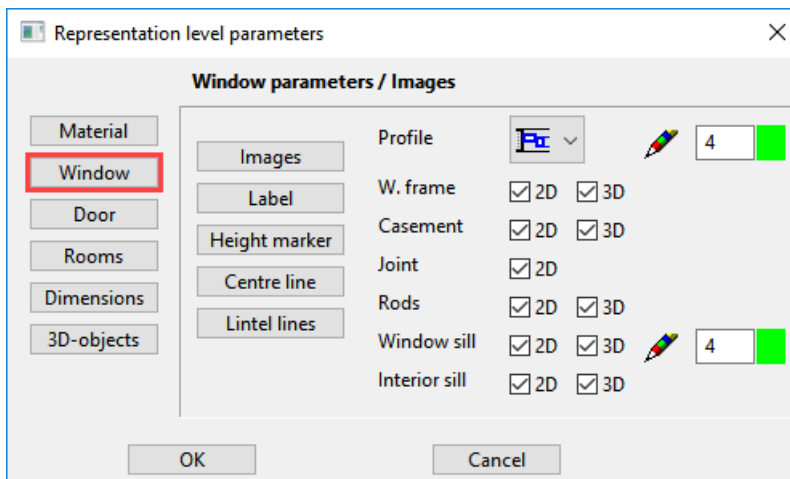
Representation level parameters

Window parameters / Images

Material
Window
Door
Rooms
Dimensions
3D-objects

Images
Label
Height marker
Centre line
Lintel lines

Profile 4
W. frame 2D 3D
Casement 2D 3D
Joint 2D
Rods 2D 3D
Window sill 2D 3D 4
Interior sill 2D 3D

OK
Cancel